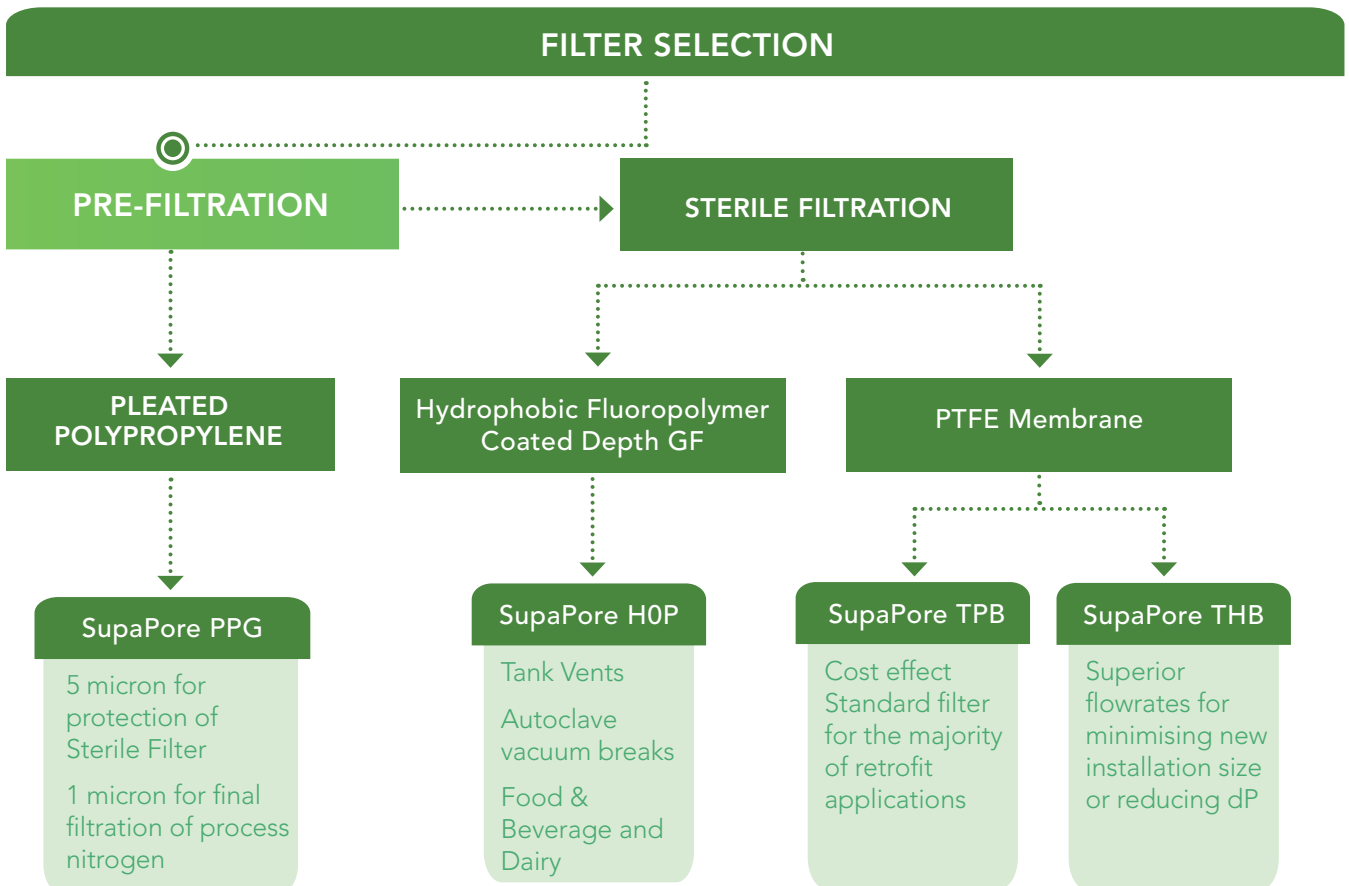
FILTER SELECTION

PRE-FILTRATION

STERILE FILTRATION

PLEATED POLYPROPYLENE

Hydrophobic Fluoropolymer Coated Depth GF

PTFE Membrane

SupaPore PPG

5 micron for protection of Sterile Filter

1 micron for final filtration of process nitrogen

SupaPore H0P

Tank Vents

Autoclave vacuum breaks

Food & Beverage and Dairy

SupaPore TPB

Cost effect Standard filter for the majority of retrofit applications

SupaPore THB

Superior flowrates for minimising new installation size or reducing dP